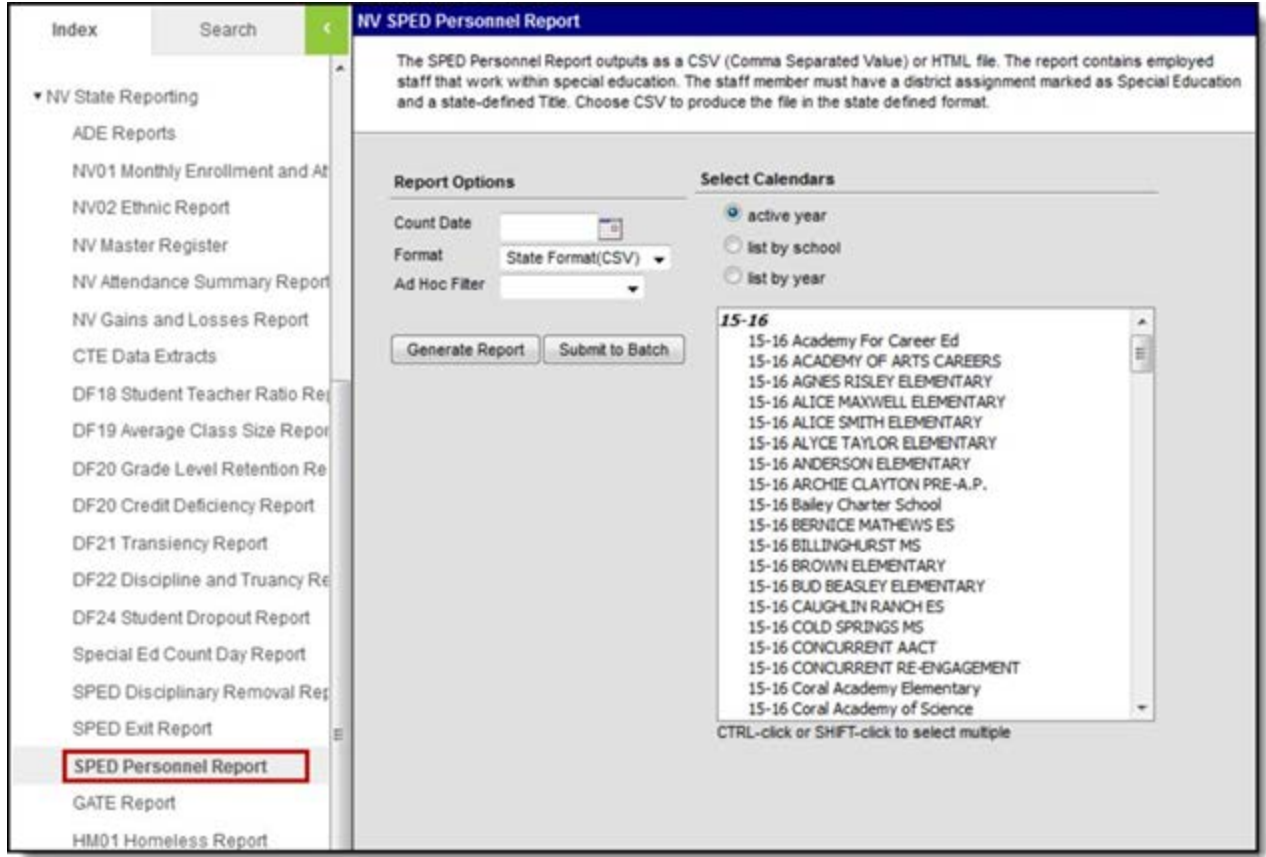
Index
Search
<

▾ NV State Reporting
ADE Reports
NV01 Monthly Enrollment and At
NV02 Ethnic Report
NV Master Register
NV Attendance Summary Report
NV Gains and Losses Report
CTE Data Extracts
DF18 Student Teacher Ratio Re
DF19 Average Class Size Repor
DF20 Grade Level Retention Re
DF20 Credit Deficiency Report
DF21 Transiency Report
DF22 Discipline and Truancy Re
DF24 Student Dropout Report
Special Ed Count Day Report
SPED Disciplinary Removal Re
SPED Exit Report
SPED Personnel Report
GATE Report
HM01 Homeless Report

NV SPED Personnel Report

The SPED Personnel Report outputs as a CSV (Comma Separated Value) or HTML file. The report contains employed staff that work within special education. The staff member must have a district assignment marked as Special Education and a state-defined Title. Choose CSV to produce the file in the state defined format.

Report Options
Count Date
Format State Format(CSV)
Ad Hoc Filter

Generate Report
Submit to Batch

Select Calendars
active year
list by school
list by year

15-16
15-16 Academy For Career Ed
15-16 ACADEMY OF ARTS CAREERS
15-16 AGNES RISLEY ELEMENTARY
15-16 ALICE MAXWELL ELEMENTARY
15-16 ALICE SMITH ELEMENTARY
15-16 ALYCE TAYLOR ELEMENTARY
15-16 ANDERSON ELEMENTARY
15-16 ARCHIE CLAYTON PRE-A.P.
15-16 Bailey Charter School
15-16 BERNICE MATHEWS ES
15-16 BILLINGHURST MS
15-16 BROWN ELEMENTARY
15-16 BUD BEASLEY ELEMENTARY
15-16 CAUGHLIN RANCH ES
15-16 COLD SPRINGS MS
15-16 CONCURRENT AACT
15-16 CONCURRENT RE-ENGAGEMENT
15-16 Coral Academy Elementary
15-16 Coral Academy of Science
CTRL-click or SHIFT-click to select multiple